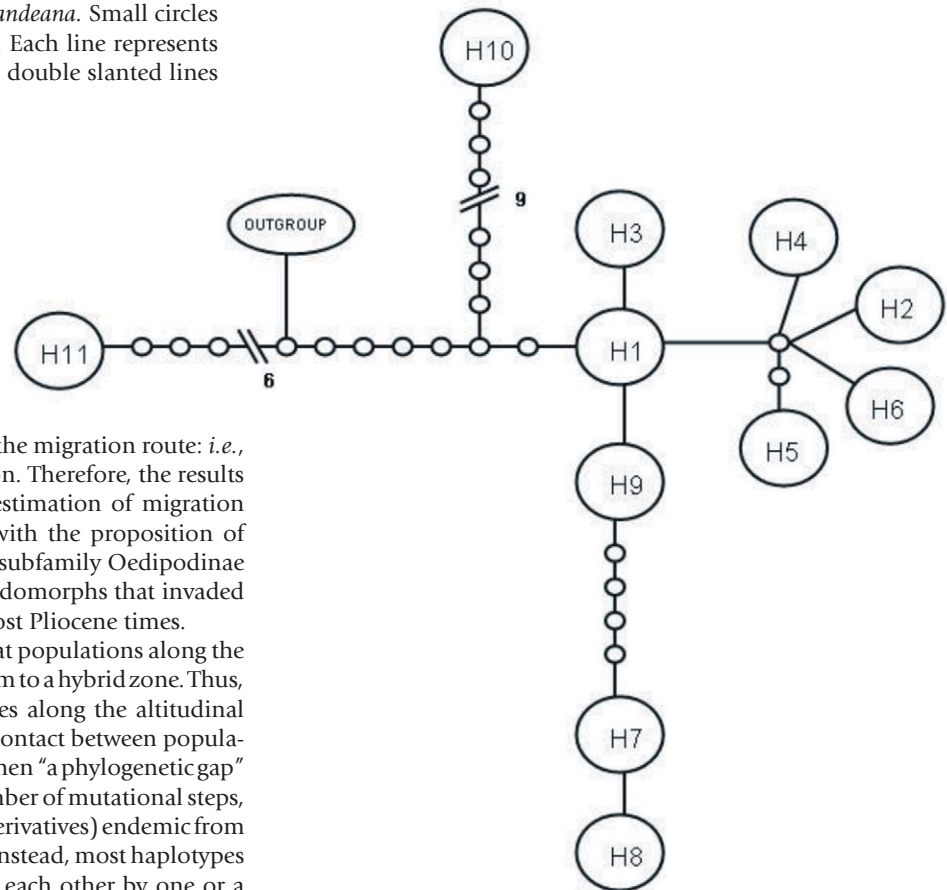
andeana. Small circles
Each line represents
double slanted lines

H10

9

OUTGROUP

H3

H4

H2

H11

H1

6

H6

H5

the migration route: i.e., n. Therefore, the results estimation of migration with the proposition of subfamily Oedipodinae domorphs that invaded ost Pliocene times.

H9

at populations along the m to a hybrid zone. Thus, es along the altitudinal ontact between populahen "a phylogenetic gap" nber of mutational steps, erivatives) endemic from nstead, most haplotypes each other by one or a

H7

H8